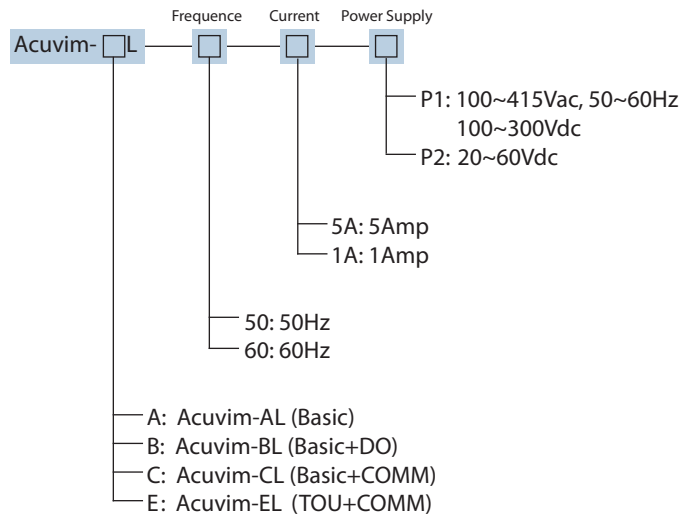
Frequence Current Power Supply

Acuvim- □L — □ — □ — □

P1: 100~415Vac, 50~60Hz
100~300Vdc
P2: 20~60Vdc

5A: 5Amp
1A: 1Amp

50: 50Hz
60: 60Hz

A: Acuvim-AL (Basic)
B: Acuvim-BL (Basic+DO)
C: Acuvim-CL (Basic+COMM)
E: Acuvim-EL (TOU+COMM)